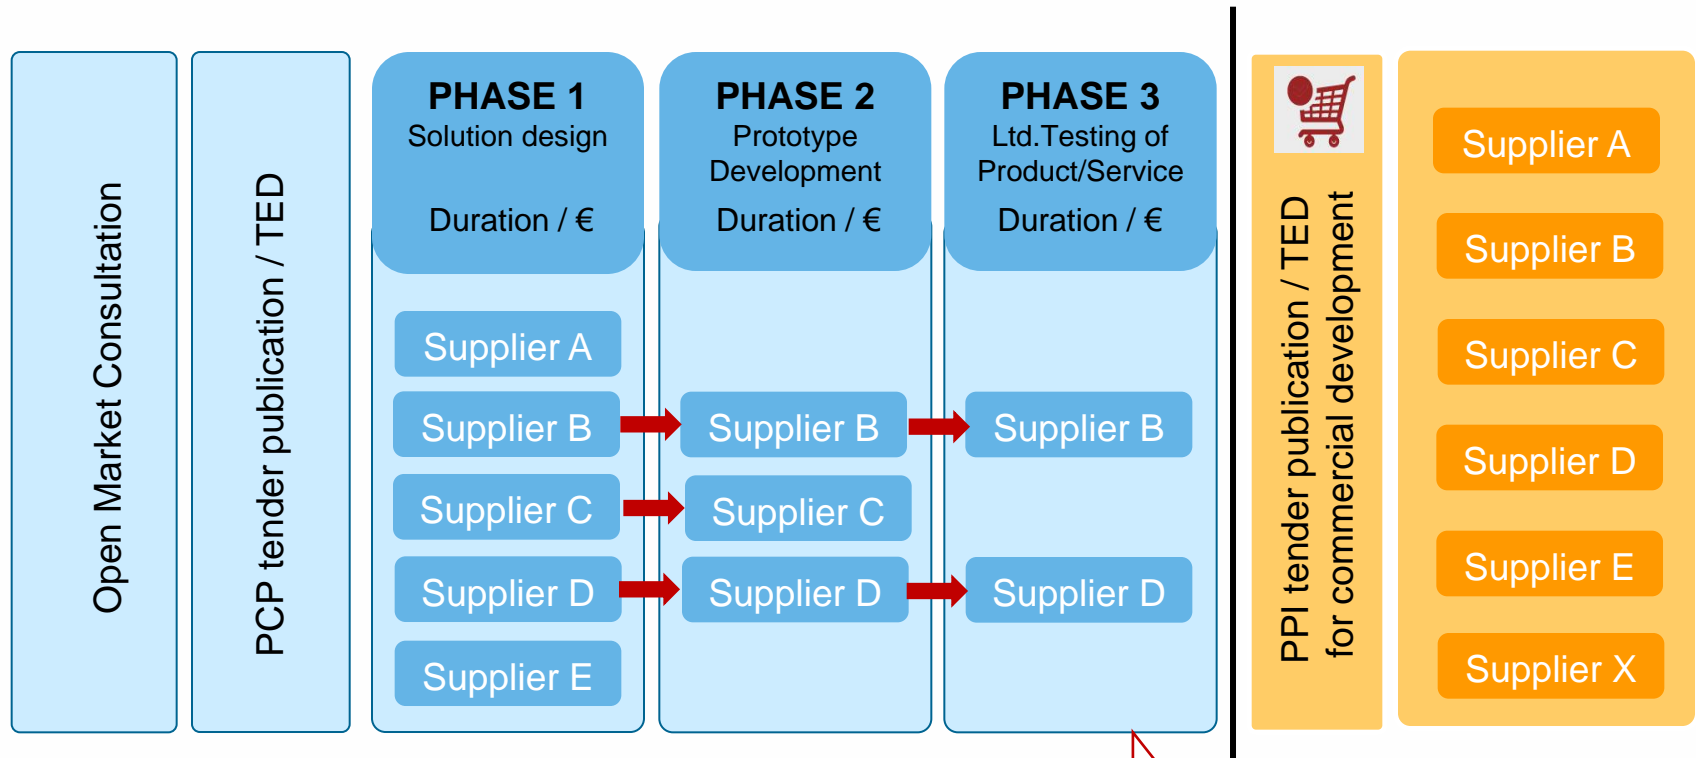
Open Market Consultation

PCP tender publication / TED

PHASE 1
Solution design

Duration / €

Supplier A

Supplier B

Supplier C

Supplier D

Supplier E

PHASE 2
Prototype Development

Duration / €

Supplier B

Supplier C

Supplier D

PHASE 3
Ltd.Testing of Product/Service

Duration / €

Supplier B

Supplier D

PPI tender publication / TED
for commercial development

Supplier A

Supplier B

Supplier C

Supplier D

Supplier E

Supplier X